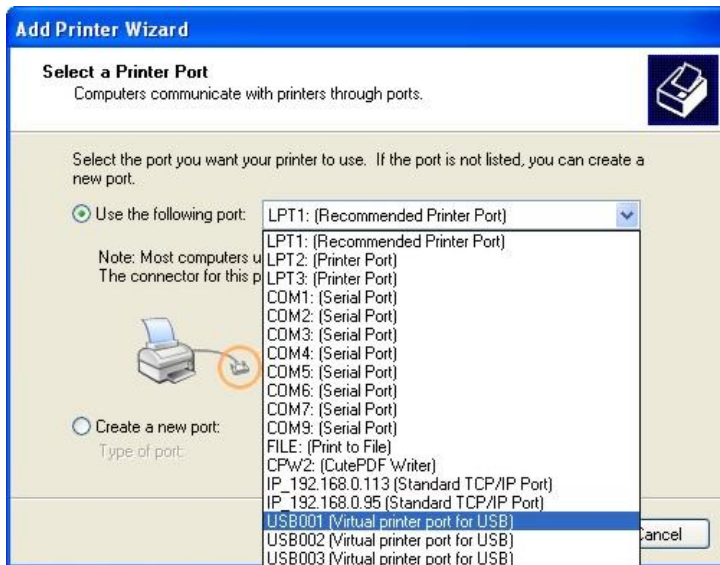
Add Printer Wizard

Select a Printer Port
Computers communicate with printers through ports.

Select the port you want your printer to use. If the port is not listed, you can create a new port.

Use the following port: LPT1: (Recommended Printer Port)

LPT1: (Recommended Printer Port)
LPT2: (Printer Port)
LPT3: (Printer Port)
COM1: (Serial Port)
COM2: (Serial Port)
COM3: (Serial Port)
COM4: (Serial Port)
COM5: (Serial Port)
COM6: (Serial Port)
COM7: (Serial Port)
COM9: (Serial Port)
FILE: (Print to File)
CPW2: (CutePDF Writer)
IP_192.168.0.113 (Standard TCP/IP Port)
IP_192.168.0.95 (Standard TCP/IP Port)
USB001 (Virtual printer port for USB)
USB002 (Virtual printer port for USB)
USB003 (Virtual printer port for USB)

Note: Most computers u
The connector for this p

Create a new port:
Type of port:

ancel